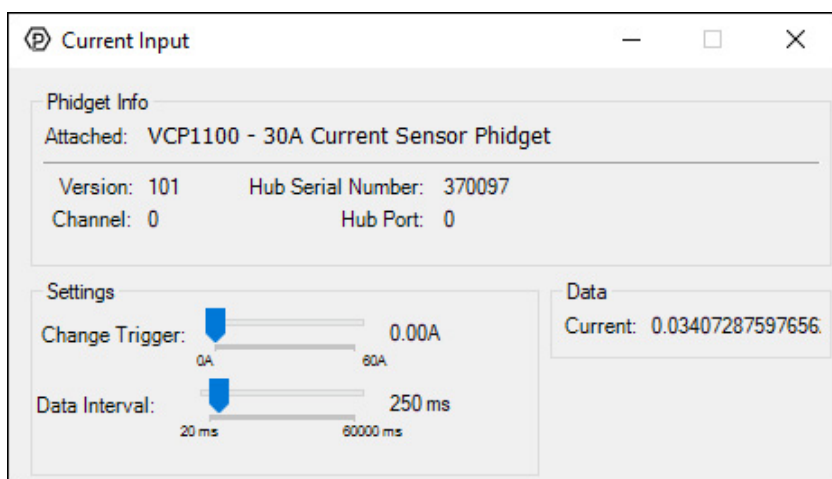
Current Input

Phidget Info

Attached: VCP1100 - 30A Current Sensor Phidget

Version: 101
Hub Serial Number: 370097
Channel: 0
Hub Port: 0

Settings

Change Trigger: 0.00A
0A 60A

Data Interval: 250 ms
20 ms 60000 ms

Data

Current: 0.03407287597656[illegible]